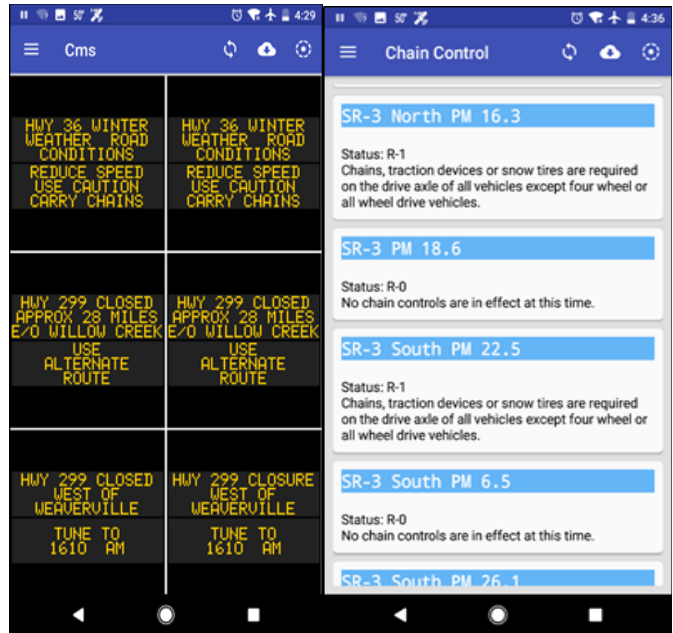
4:29

Cms

HWY 36 WINTER WEATHER ROAD CONDITIONS
REDUCE SPEED USE CAUTION CARRY CHAINS

HWY 36 WINTER WEATHER ROAD CONDITIONS
REDUCE SPEED USE CAUTION CARRY CHAINS

HWY 299 CLOSED APPROX 28 MILES E/O WILLOW CREEK
USE ALTERNATE ROUTE

HWY 299 CLOSED APPROX 28 MILES E/O WILLOW CREEK
USE ALTERNATE ROUTE

HWY 299 CLOSED WEST OF WEAVERVILLE
TUNE TO 1610 AM

HWY 299 CLOSURE WEST OF WEAVERVILLE
TUNE TO 1610 AM

4:36

Chain Control

SR-3 North PM 16.3

Status: R-1
Chains, traction devices or snow tires are required on the drive axle of all vehicles except four wheel or all wheel drive vehicles.

SR-3 PM 18.6

Status: R-0
No chain controls are in effect at this time.

SR-3 South PM 22.5

Status: R-1
Chains, traction devices or snow tires are required on the drive axle of all vehicles except four wheel or all wheel drive vehicles.

SR-3 South PM 6.5

Status: R-0
No chain controls are in effect at this time.

SR-3 South PM 26.1